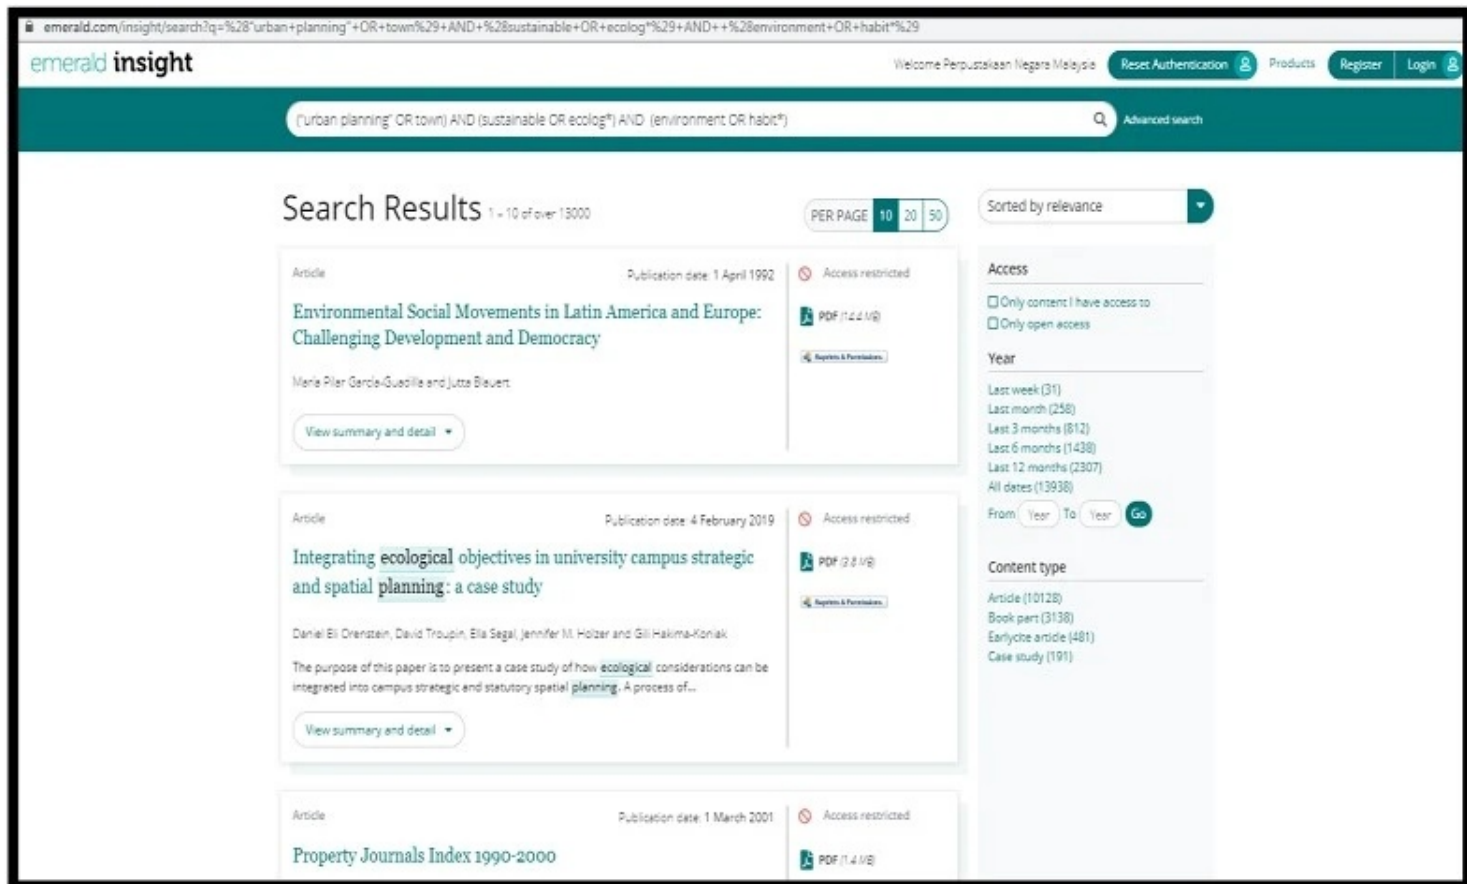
emerald.com/insight/search?q=%28"urban+planning"+OR+town%29+AND+%28sustainable+OR+ecolog*%29+AND++%28environment+OR+habit*%29

emerald insight

Welcome Perpustakaan Negara Malaysia Reset Authentication Products Register Login

("urban planning" OR town) AND (sustainable OR ecolog*) AND (environment OR habit*)

Advanced search

Search Results 1 - 10 of over 13000

PER PAGE 10 20 50

Sorted by relevance

Article

Publication date: 1 April 1992

Access restricted

Environmental Social Movements in Latin America and Europe: Challenging Development and Democracy

PDF (1.4 MB)

Reprints & Permissions

María Pilar García-Guadilla and Jutta Blauert

View summary and detail

Article

Publication date: 4 February 2019

Access restricted

Integrating ecological objectives in university campus strategic and spatial planning: a case study

PDF (3.8 MB)

Reprints & Permissions

Daniel Eli Orenstein, David Troupin, Ella Segal, Jennifer M. Holzer and Gil Hakima-Koniak

The purpose of this paper is to present a case study of how ecological considerations can be integrated into campus strategic and statutory spatial planning. A process of...

View summary and detail

Article

Publication date: 1 March 2001

Access restricted

Property Journals Index 1990-2000

PDF (1.4 MB)

Access

Only content I have access to

Only open access

Year

Last week (31)

Last month (258)

Last 3 months (812)

Last 6 months (1438)

Last 12 months (2307)

All dates (13938)

From Year To Year Go

Content type

Article (10128)

Book part (3138)

Earlycite article (481)

Case study (191)